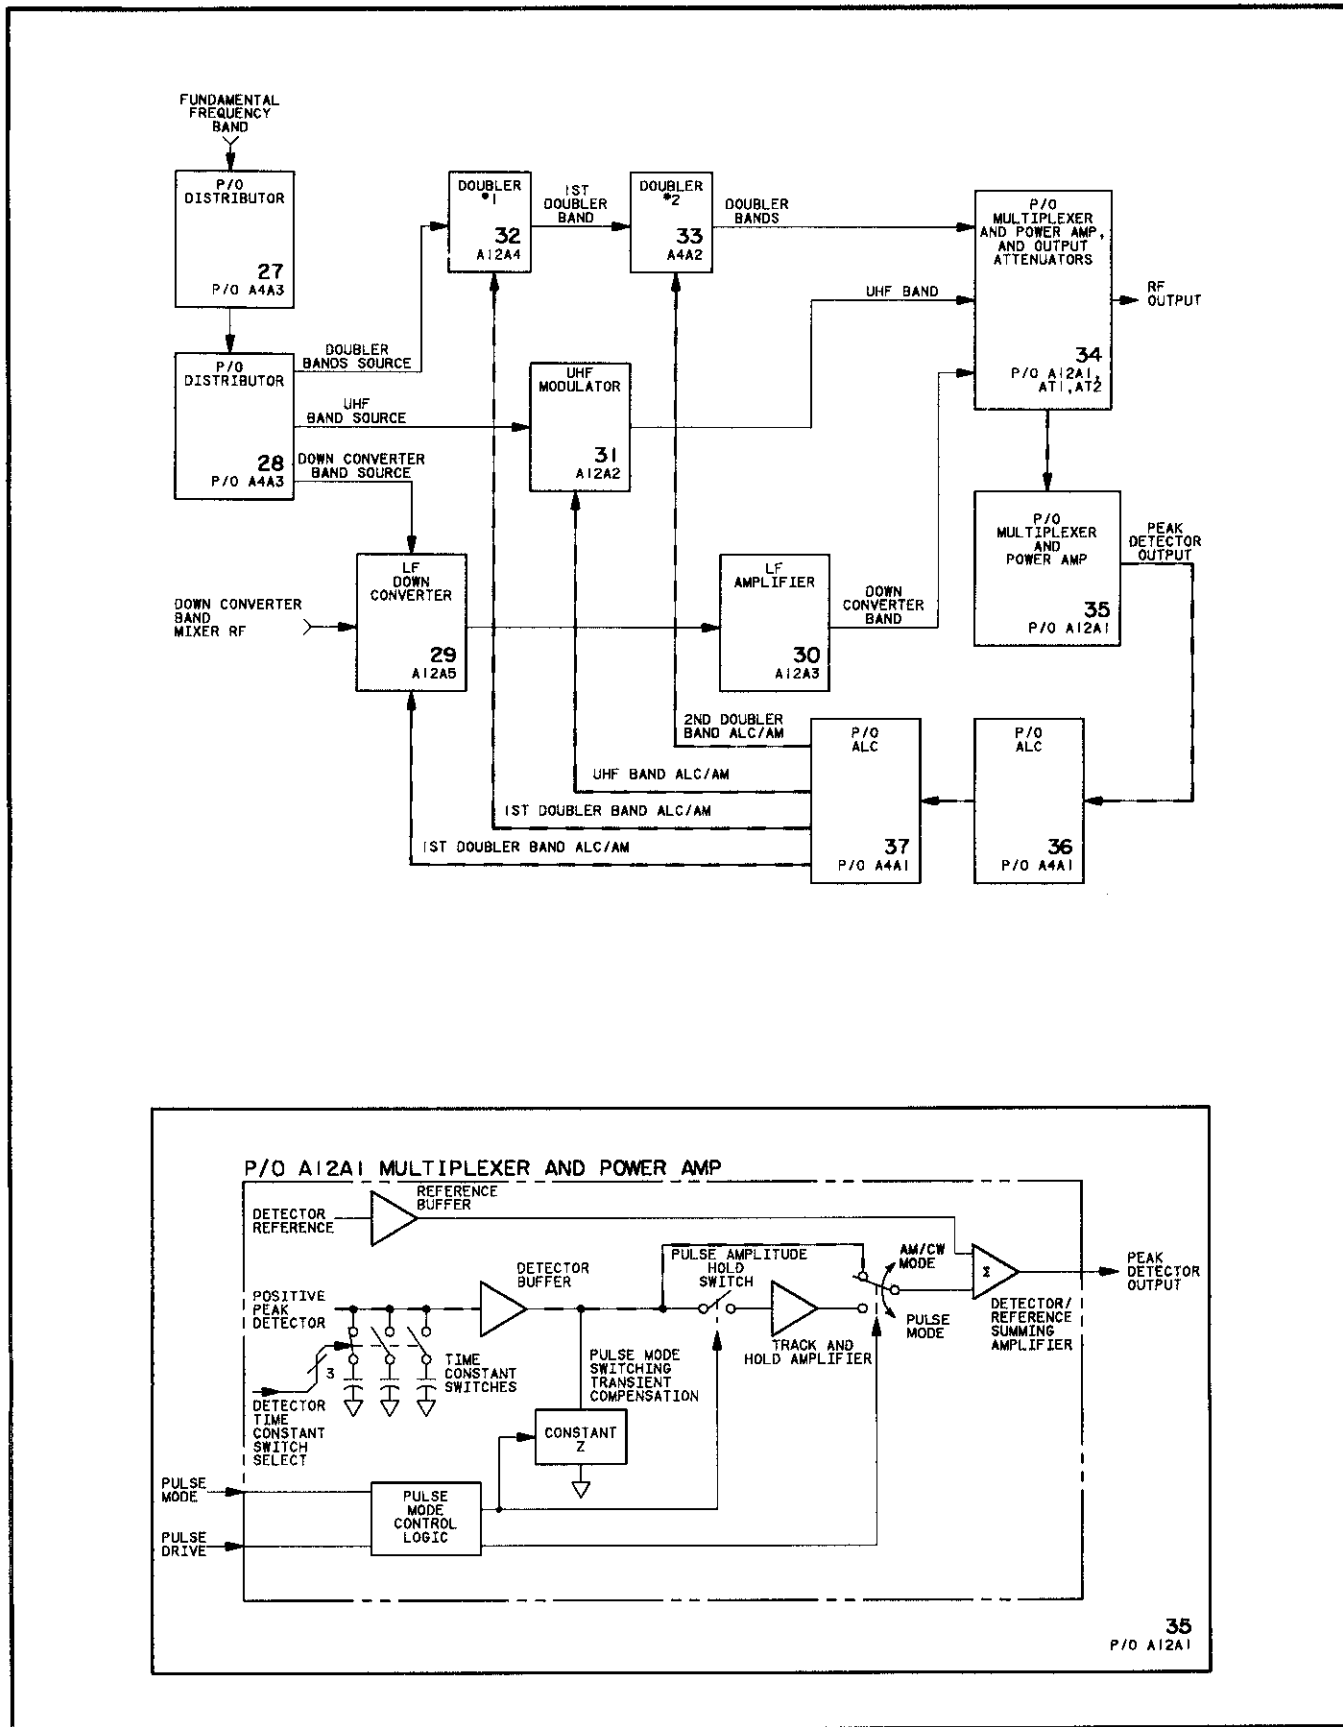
FUNDAMENTAL FREQUENCY BAND

P/O DISTRIBUTOR
27
P/O A4A3

P/O DISTRIBUTOR
28
P/O A4A3

DOUBLER BANDS SOURCE

UHF BAND SOURCE

DOWN CONVERTER BAND SOURCE

DOUBLER *1
32
A12A4

1ST DOUBLER BAND

DOUBLER *2
33
A4A2

DOUBLER BANDS

P/O MULTIPLEXER AND POWER AMP, AND OUTPUT ATTENUATORS
34
P/O A12A1, AT1, AT2

RF OUTPUT

UHF BAND

UHF MODULATOR
31
A12A2

DOWN CONVERTER BAND MIXER RF

LF DOWN CONVERTER
29
A12A5

LF AMPLIFIER
30
A12A3

DOWN CONVERTER BAND

P/O MULTIPLEXER AND POWER AMP
35
P/O A12A1

PEAK DETECTOR OUTPUT

2ND DOUBLER BAND ALC/AM

UHF BAND ALC/AM

1ST DOUBLER BAND ALC/AM

1ST DOUBLER BAND ALC/AM

P/O ALC
37
P/O A4A1

P/O ALC
36
P/O A4A1

P/O A12A1 MULTIPLEXER AND POWER AMP

DETECTOR REFERENCE

REFERENCE BUFFER

POSITIVE PEAK DETECTOR

DETECTOR BUFFER

PULSE AMPLITUDE HOLD SWITCH

AM/CW MODE

$\Sigma$

PEAK DETECTOR OUTPUT

PULSE MODE

TRACK AND HOLD AMPLIFIER

DETECTOR/ REFERENCE SUMMING AMPLIFIER

3

TIME CONSTANT SWITCHES

PULSE MODE SWITCHING TRANSIENT COMPENSATION

DETECTOR TIME CONSTANT SWITCH SELECT

CONSTANT Z

PULSE MODE

PULSE DRIVE

PULSE MODE CONTROL LOGIC

35
P/O A12A1